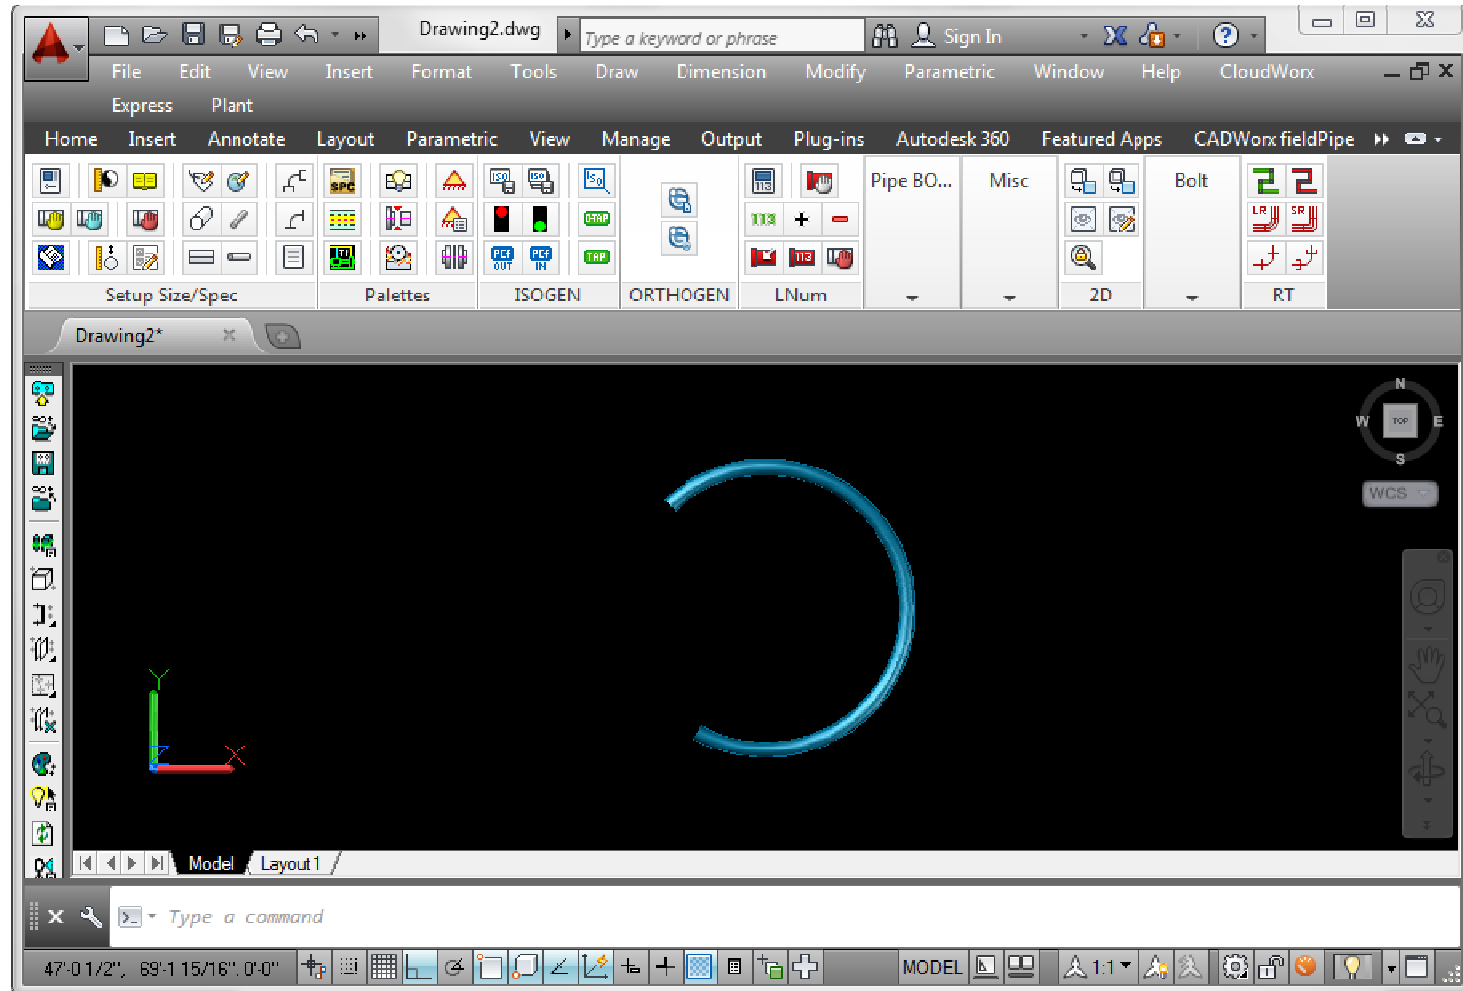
Drawing2.dwg
Type a keyword or phrase
Sign In

File Edit View Insert Format Tools Draw Dimension Modify Parametric Window Help CloudWorx
Express Plant

Home Insert Annotate Layout Parametric View Manage Output Plug-ins Autodesk 360 Featured Apps CADWorx fieldPipe

SPC
Setup Size/Spec
Palettes
ISO
ISO
PCF OUT
PCF IN
ISOGEN
ORTHOGEN
113
113
LNum
Pipe BO...
Misc
2D
Bolt
LR
SR
RT

Drawing2*

N
W
TOP
E
S
WCS

Y
X

Model Layout1

Type a command

47'-0 1/2", 69'-1 15/16", 0'-0"
MODEL
1:1